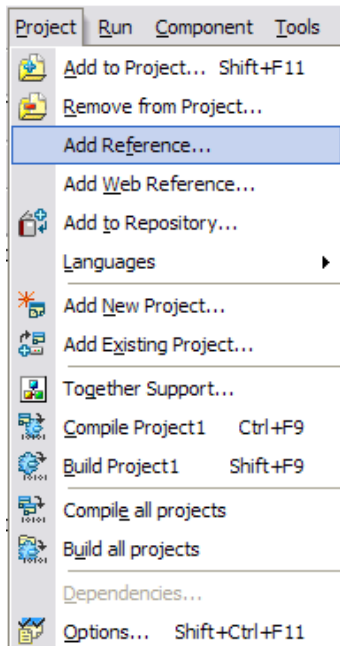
Project Run Component Tools

Add to Project... Shift+F11

Remove from Project...

Add Reference...

Add Web Reference...

Add to Repository...

Languages

Add New Project...

Add Existing Project...

Together Support...

Compile Project1 Ctrl+F9

Build Project1 Shift+F9

Compile all projects

Build all projects

Dependencies...

Options... Shift+Ctrl+F11